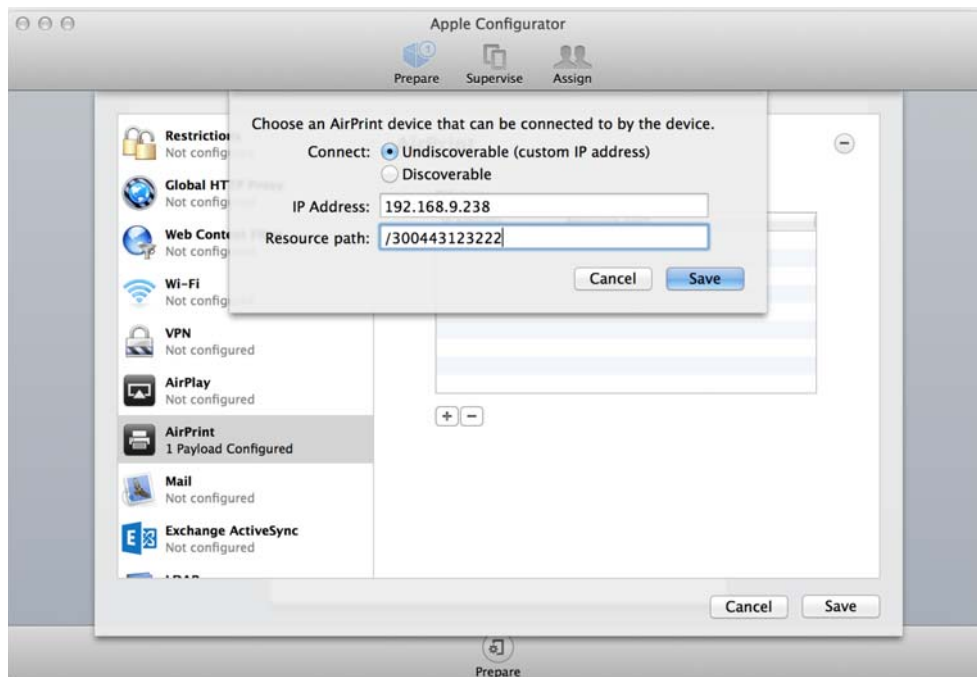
Apple Configurator

Prepare Supervise Assign

Restrictio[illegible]
Not config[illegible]

Global HT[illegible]
Not config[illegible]

Web Cont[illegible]
Not config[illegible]

Wi-Fi
Not config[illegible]

VPN
Not configured

AirPlay
Not configured

AirPrint
1 Payload Configured

Mail
Not configured

Exchange ActiveSync
Not configured

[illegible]

Choose an AirPrint device that can be connected to by the device.

Connect: Undiscoverable (custom IP address)
Discoverable

IP Address: 192.168.9.238

Resource path: /300443123222

Cancel Save

Cancel Save

Prepare